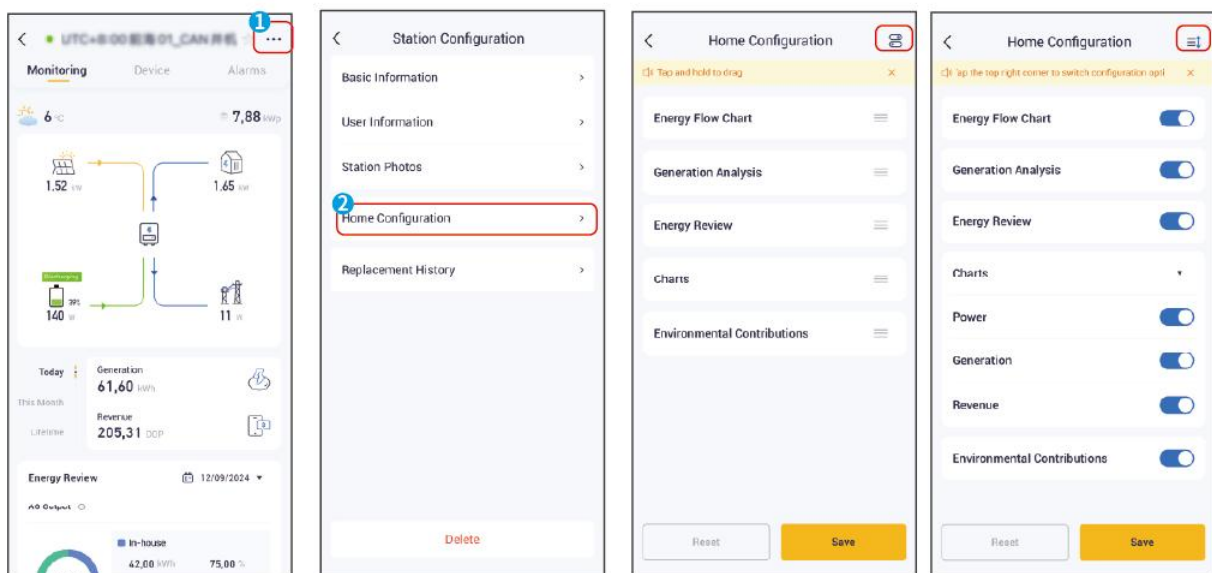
1
< UTC+8:00 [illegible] 01_CAN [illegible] ...
Monitoring Device Alarms
6 °C 7,88 kWp
1.52 kW 1.65 kW
Discharging
39%
140 W 11 W
Today
This Month
Lifetime
Generation
61,60 kWh
Revenue
205,31 DOP
Energy Review 12/09/2024 ▼
AC Output
In-house
42,00 kWh 75,00 %

2
< Station Configuration
Basic Information >
User Information >
Station Photos >
Home Configuration >
Replacement History >
Delete

< Home Configuration
Tap and hold to drag ×
Energy Flow Chart
Generation Analysis
Energy Review
Charts
Environmental Contributions
Reset Save

< Home Configuration
Tap the top right corner to switch configuration opt ×
Energy Flow Chart
Generation Analysis
Energy Review
Charts ▾
Power
Generation
Revenue
Environmental Contributions
Reset Save